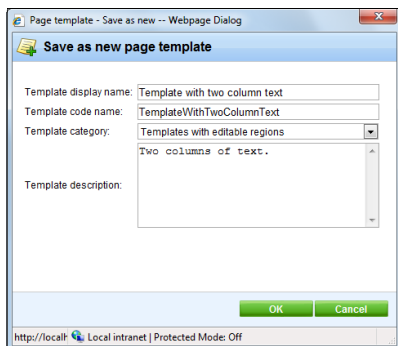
Page template - Save as new -- Webpage Dialog

Save as new page template

Template display name: Template with two column text

Template code name: TemplateWithTwoColumnText

Template category: Templates with editable regions

Template description: Two columns of text.

OK

Cancel

http://localh Local intranet | Protected Mode: Off